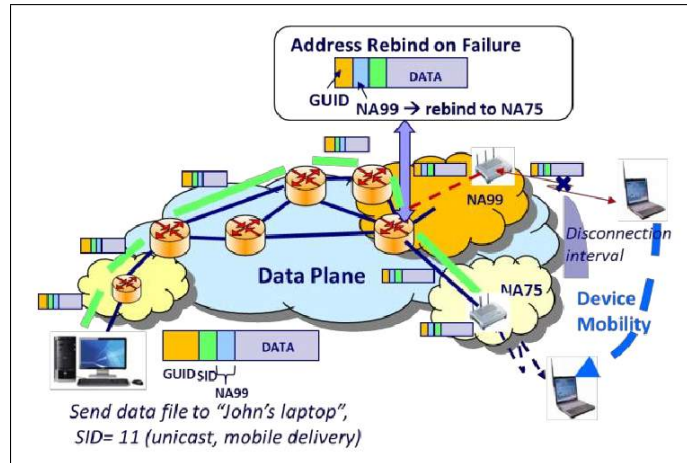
Address Rebind on Failure

DATA

GUID

NA99 → rebind to NA75

NA99

Disconnection interval

Data Plane

NA75

Device Mobility

DATA

GUID SID

NA99

Send data file to "John's laptop", SID= 11 (unicast, mobile delivery)